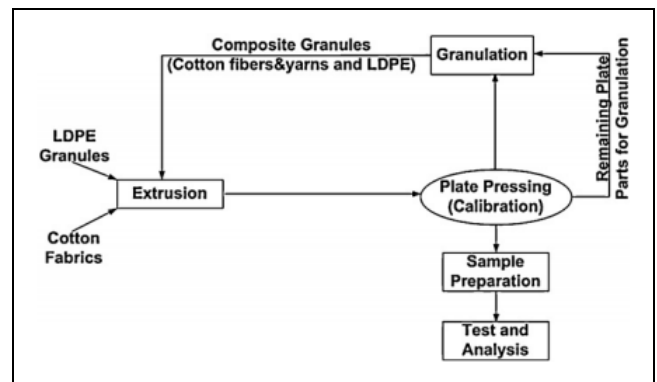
Composite Granules
(Cotton fibers&yarns and LDPE)

Granulation

Remaining Plate Parts for Granulation

LDPE Granules

Extrusion

Cotton Fabrics

Plate Pressing (Calibration)

Sample Preparation

Test and Analysis